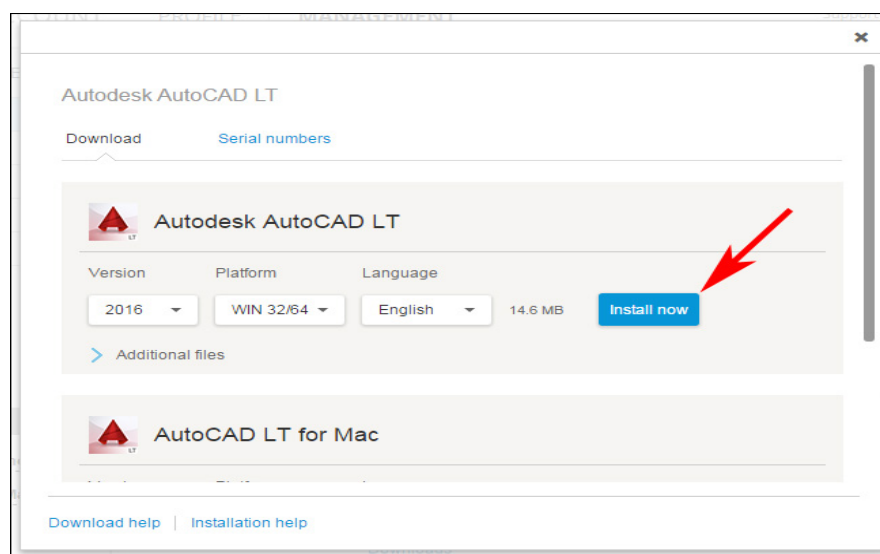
Autodesk AutoCAD LT

Download Serial numbers

LT Autodesk AutoCAD LT

Version Platform Language

2016 WIN 32/64 English 14.6 MB Install now

Additional files

LT AutoCAD LT for Mac

Download help | Installation help